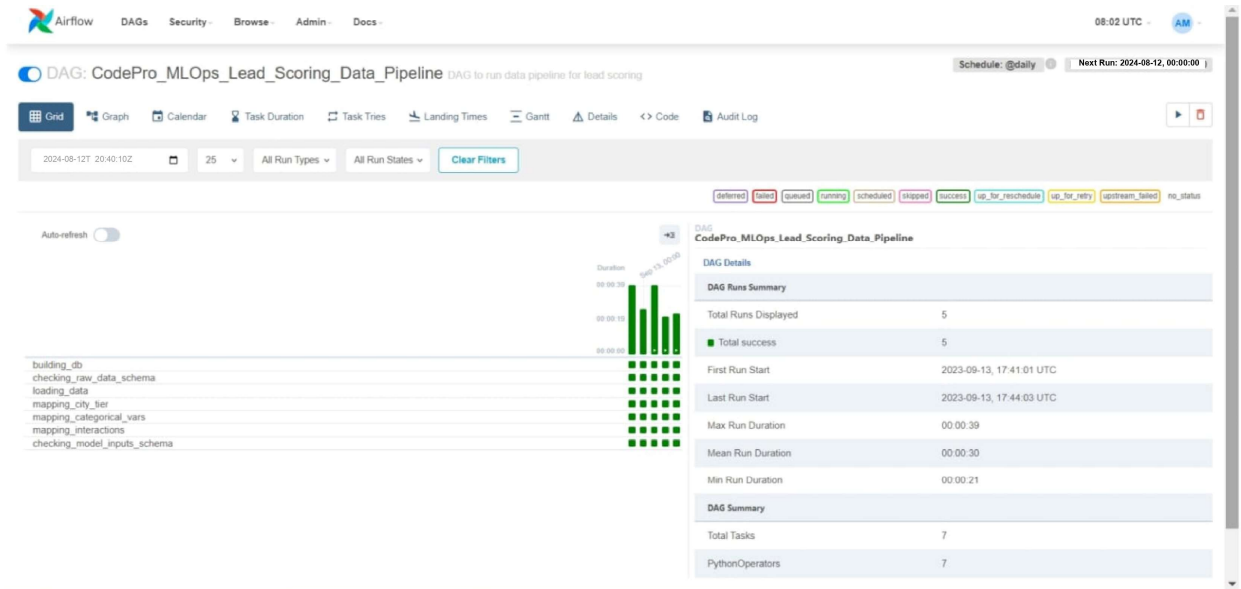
Airflow DAGs Security Browse Admin Docs

08:02 UTC AM

DAG: CodePro_MLOps_Lead_Scoring_Data_Pipeline DAG to run data pipeline for lead scoring

Schedule: @daily

Next Run: 2024-08-12, 00:00:00

Grid Graph Calendar Task Duration Task Tries Landing Times Gantt Details Code Audit Log

2024-08-12T 20:40:10Z 25 All Run Types All Run States Clear Filters

deferred failed queued running scheduled skipped success up_for_reschedule up_for_retry upstream_failed no_status

Auto-refresh

Duration Sep 13, 00:00

00:00:39

00:00:19

00:00:00

building_db
checking_raw_data_schema
loading_data
mapping_city_tier
mapping_categorical_vars
mapping_interactions
checking_model_inputs_schema

DAG
CodePro_MLOps_Lead_Scoring_Data_Pipeline

DAG Details

| DAG Runs Summary | |
|---|---|
| Total Runs Displayed | 5 |
| Total success | 5 |
| First Run Start | 2023-09-13, 17:41:01 UTC |
| Last Run Start | 2023-09-13, 17:44:03 UTC |
| Max Run Duration | 00:00:39 |
| Mean Run Duration | 00:00:30 |
| Min Run Duration | 00:00:21 |
| DAG Summary | |
| Total Tasks | 7 |
| PythonOperators | 7 |